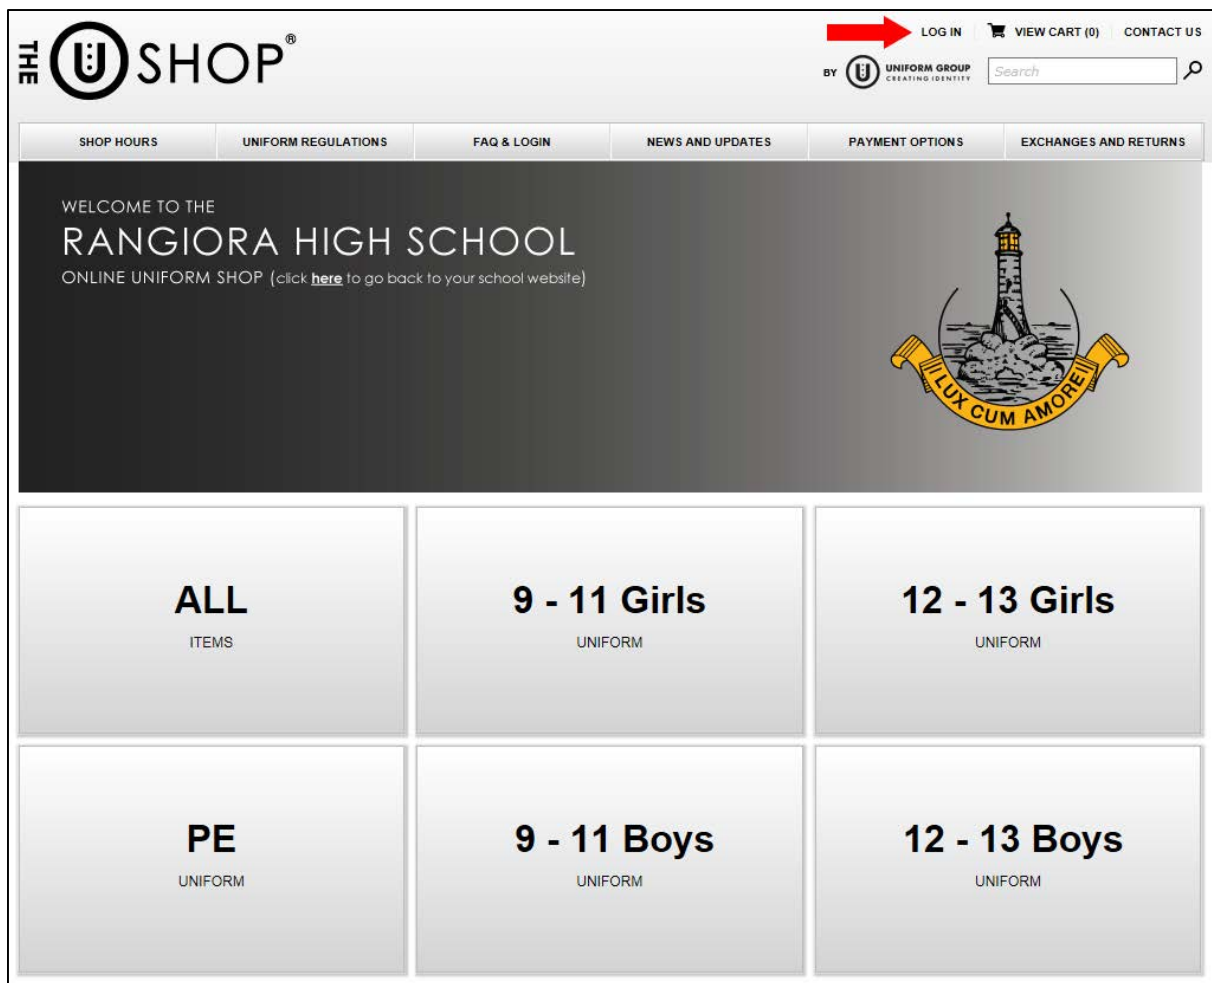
THE U SHOP®

LOG IN VIEW CART (0) CONTACT US

BY U UNIFORM GROUP CREATING IDENTITY

Search

SHOP HOURS | UNIFORM REGULATIONS | FAQ & LOGIN | NEWS AND UPDATES | PAYMENT OPTIONS | EXCHANGES AND RETURNS

WELCOME TO THE
RANGIORA HIGH SCHOOL
ONLINE UNIFORM SHOP (click here to go back to your school website)

LUX CUM AMORE

ALL
ITEMS

9 - 11 Girls
UNIFORM

12 - 13 Girls
UNIFORM

PE
UNIFORM

9 - 11 Boys
UNIFORM

12 - 13 Boys
UNIFORM